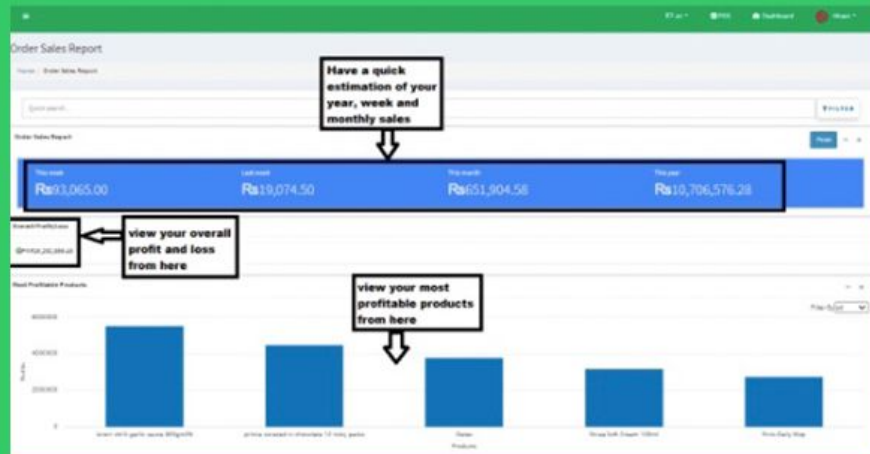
Order Sales Report

Home / Order Sales Report

Quick search...

FILTER

Order Sales Report

Print

Have a quick estimation of your year, week and monthly sales

This week
Rs93,065.00

Last week
Rs19,074.50

This month
Rs651,904.58

This year
Rs10,706,576.28

Overall Profit/Loss

view your overall profit and loss from here

Most Profitable Products

view your most profitable products from here

Filter By

600000

400000

200000

0

Profits

Products

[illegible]

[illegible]

Dates

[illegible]

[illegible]